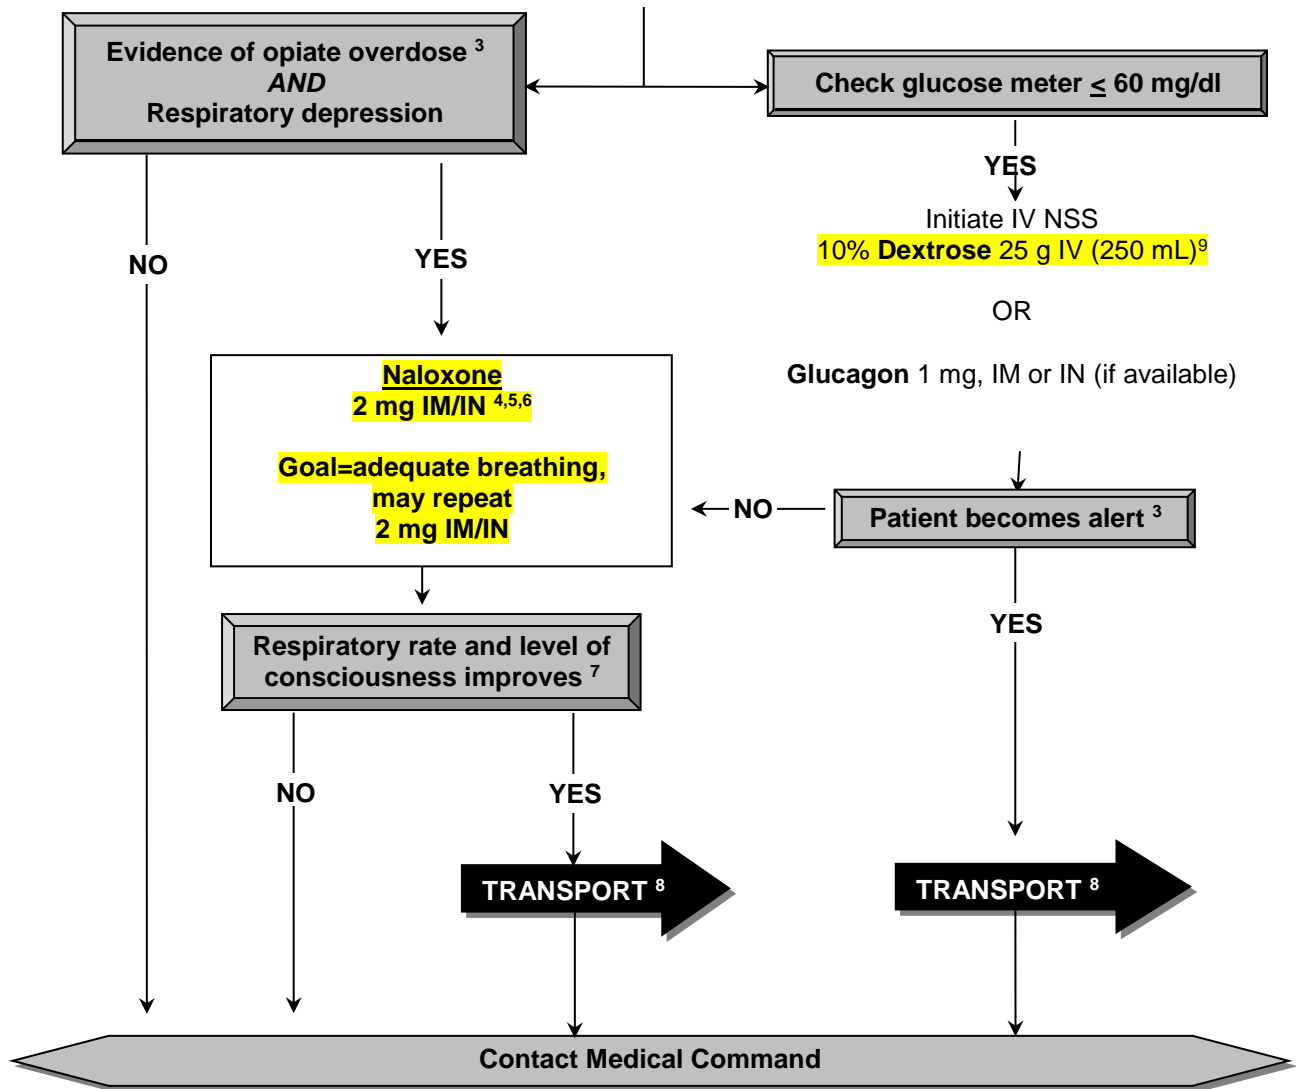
Evidence of opiate overdose $^{3}$
*AND*
Respiratory depression

Check glucose meter $\leq$ 60 mg/dl

YES

Initiate IV NSS
10% **Dextrose** 25 g IV (250 mL)$^{9}$

OR

**Glucagon** 1 mg, IM or IN (if available)

NO

YES

**Naloxone**
**2 mg IM/IN $^{4,5,6}$**

**Goal=adequate breathing, may repeat 2 mg IM/IN**

NO

Patient becomes alert $^{3}$

Respiratory rate and level of consciousness improves $^{7}$

YES

NO

YES

TRANSPORT $^{8}$

TRANSPORT $^{8}$

Contact Medical Command